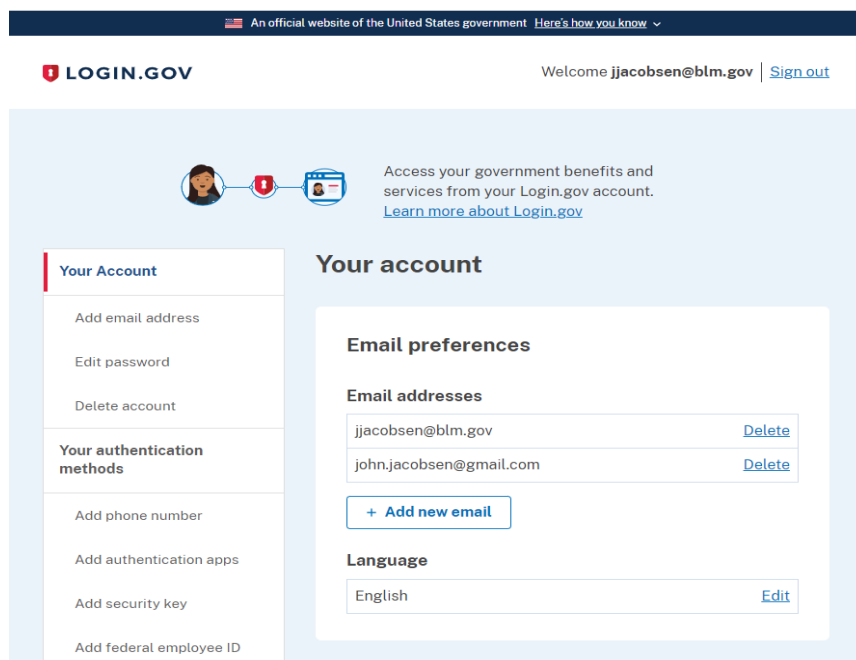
An official website of the United States government Here's how you know

LOGIN.GOV

Welcome jjacobsen@blm.gov | Sign out

Access your government benefits and services from your Login.gov account. Learn more about Login.gov

Your Account

Add email address

Edit password

Delete account

Your authentication methods

Add phone number

Add authentication apps

Add security key

Add federal employee ID

Your account

Email preferences

Email addresses

| | |
|---|---|
| jjacobsen@blm.gov | Delete |
| john.jacobsen@gmail.com | Delete |

+ Add new email

Language

| | |
|---|---|
| English | Edit |